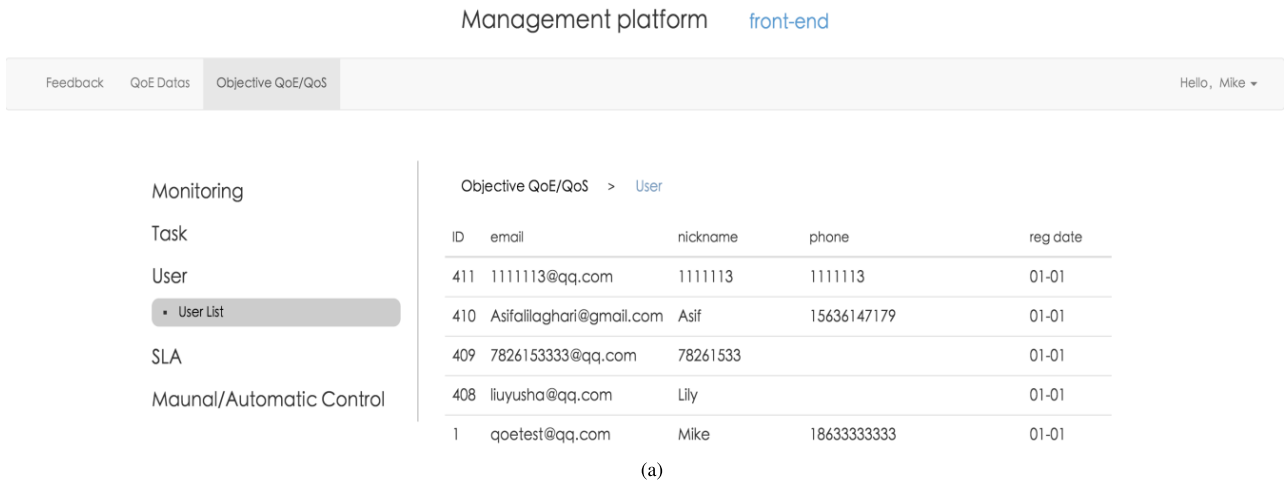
Management platform front-end

Feedback QoE Datas Objective QoE/QoS

Hello，Mike ▾

Monitoring

Task

User

▪ User List

SLA

Maunal/Automatic Control

Objective QoE/QoS > User

| ID | email | nickname | phone | reg date |
|---|---|---|---|---|
| 411 | 1111113@qq.com | 1111113 | 1111113 | 01-01 |
| 410 | Asifalilaghari@gmail.com | Asif | 15636147179 | 01-01 |
| 409 | 7826153333@qq.com | 78261533 | | 01-01 |
| 408 | liuyusha@qq.com | Lily | | 01-01 |
| 1 | qoetest@qq.com | Mike | 18633333333 | 01-01 |

(a)